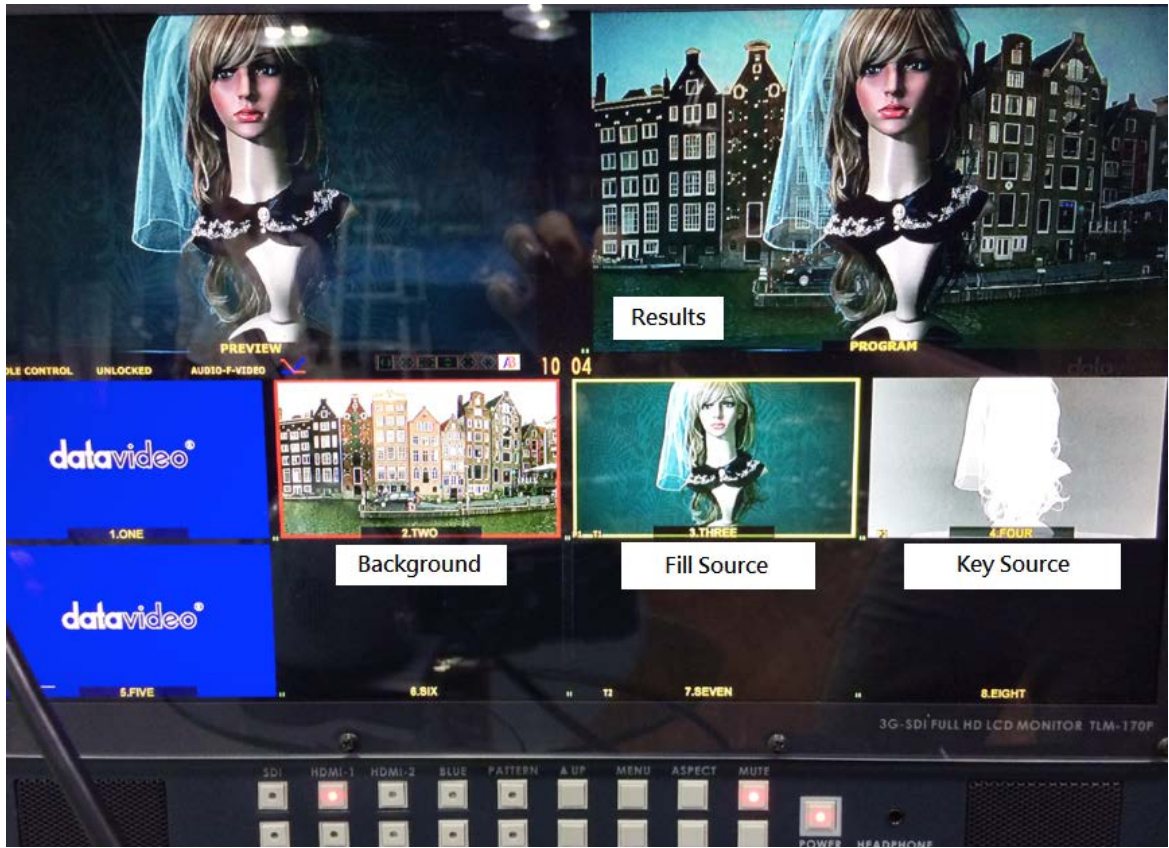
Results

PREVIEW

PROGRAM

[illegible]LE CONTROL UNLOCKED AUDIO-F-VIDEO

10 04

datavideo®

1.ONE

2.TWO

3.THREE

4.FOUR

Background

Fill Source

Key Source

datavideo®

5.FIVE

6.SIX

T2

7.SEVEN

8.EIGHT

3G-SDI FULL HD LCD MONITOR TLM-170P

SDI HDMI-1 HDMI-2 BLUE PATTERN A UP MENU ASPECT MUTE

POWER HEADPHONE